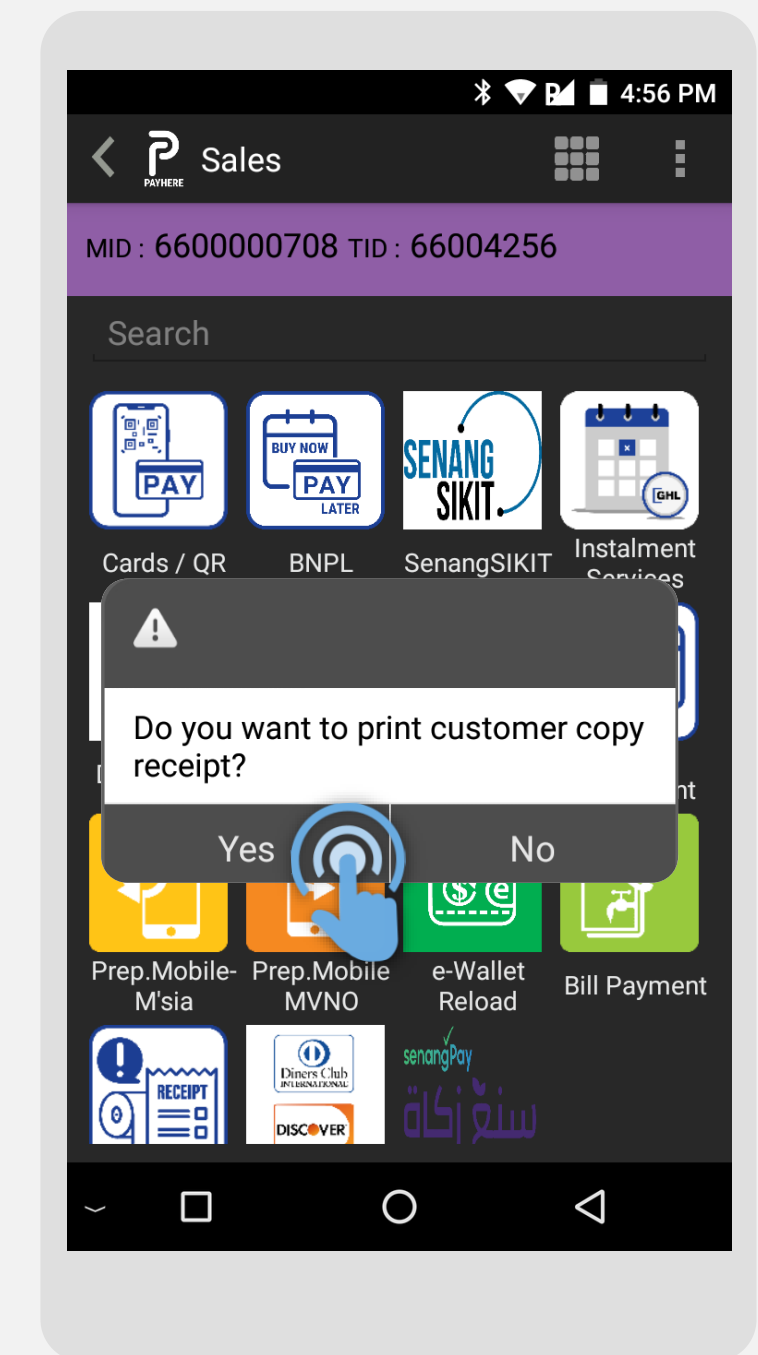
4:56 PM

PAYHERE Sales

MID : 6600000708 TID : 66004256

Search

PAY

BUY NOW PAY LATER

SENANG SIKIT

GHL

Cards / QR

BNPL

SenangSIKIT

Instalment Services

Do you want to print customer copy receipt?

Yes

No

Prep.Mobile-M'sia

Prep.Mobile MVNO

e-Wallet Reload

Bill Payment

RECEIPT

Diners Club INTERNATIONAL

DISCOVER

senangPay

سنڠ زكاة